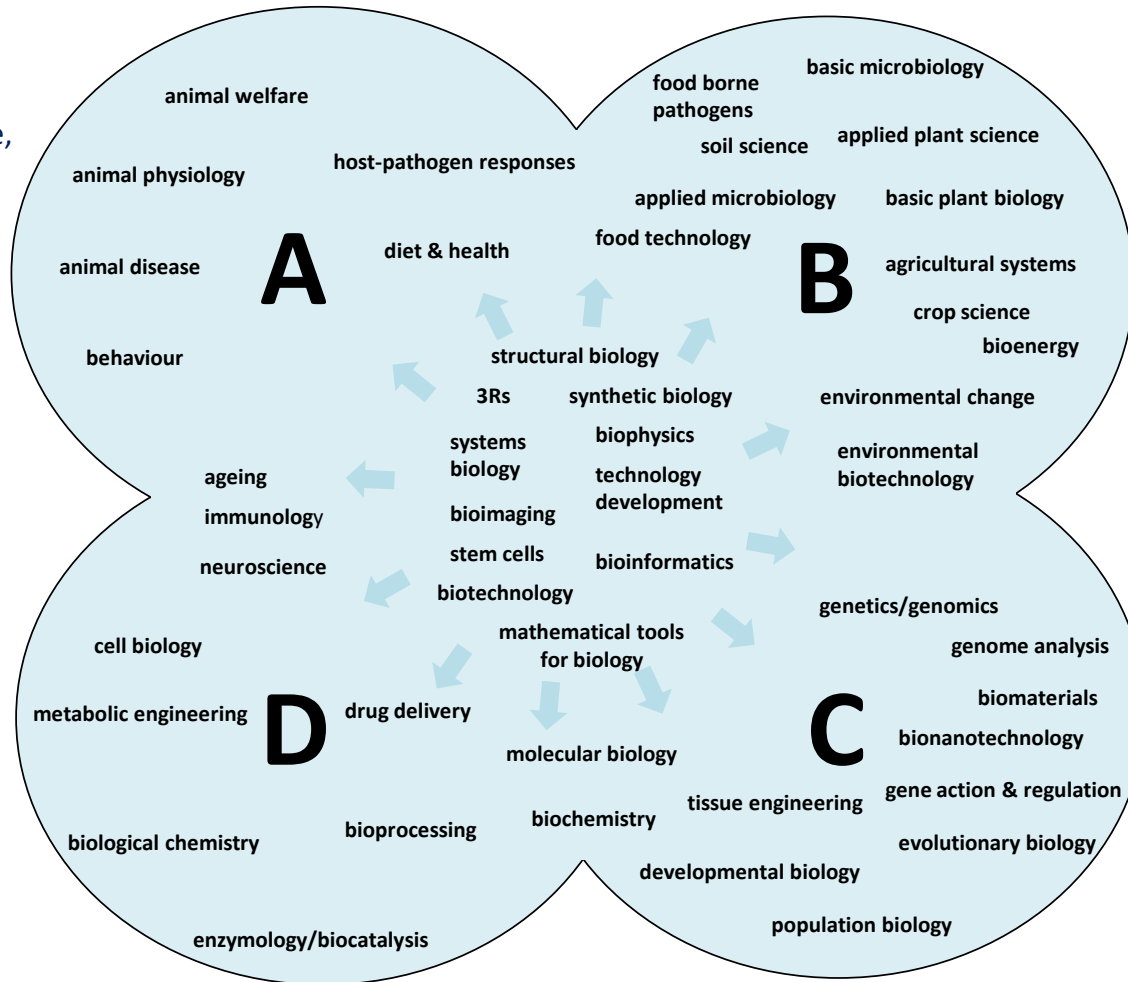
e,

animal welfare

animal physiology

host-pathogen responses

A

diet & health

animal disease

behaviour

food borne pathogens

basic microbiology

soil science

applied plant science

applied microbiology

basic plant biology

food technology

B

agricultural systems

crop science

bioenergy

structural biology

3Rs

synthetic biology

systems biology

biophysics

technology development

bioimaging

stem cells

bioinformatics

biotechnology

mathematical tools for biology

environmental change

environmental biotechnology

ageing

immunology

neuroscience

genetics/genomics

genome analysis

biomaterials

bionanotechnology

gene action & regulation

evolutionary biology

C

tissue engineering

molecular biology

biochemistry

developmental biology

population biology

cell biology

metabolic engineering

D

drug delivery

biological chemistry

bioprocessing

enzymology/biocatalysis